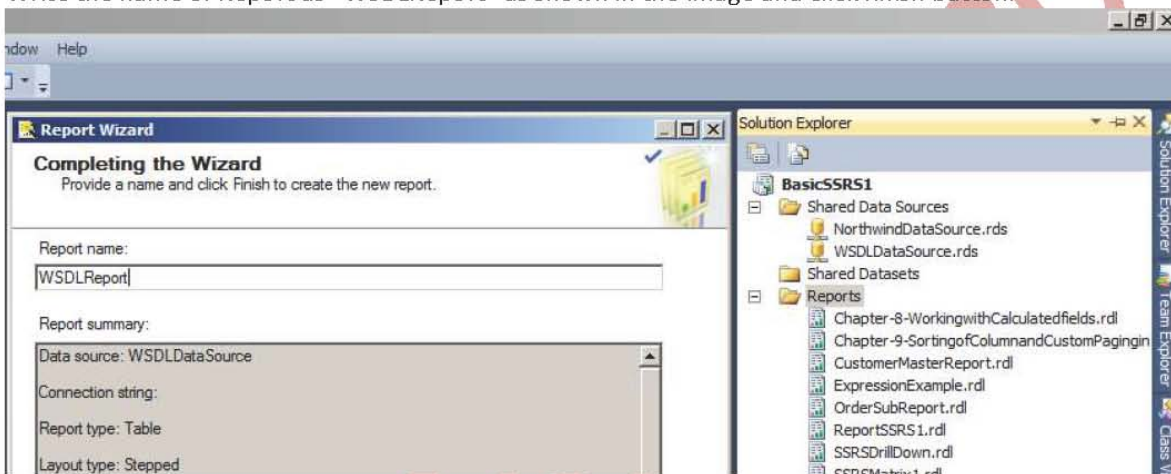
ndow Help

Report Wizard

Completing the Wizard
Provide a name and click Finish to create the new report.

Report name:
WSDLReport

Report summary:
Data source: WSDLDataSource

Connection string:

Report type: Table

Layout type: Stepped

Solution Explorer
BasicSSRS1
Shared Data Sources
NorthwindDataSource.rds
WSDLDataSource.rds
Shared Datasets
Reports
Chapter-8-WorkingwithCalculatedfields.rdl
Chapter-9-SortingofColumnandCustomPagingin
CustomerMasterReport.rdl
ExpressionExample.rdl
OrderSubReport.rdl
ReportSSRS1.rdl
SSRSDrillDown.rdl
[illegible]

Solution Explorer
Team Explorer
Class